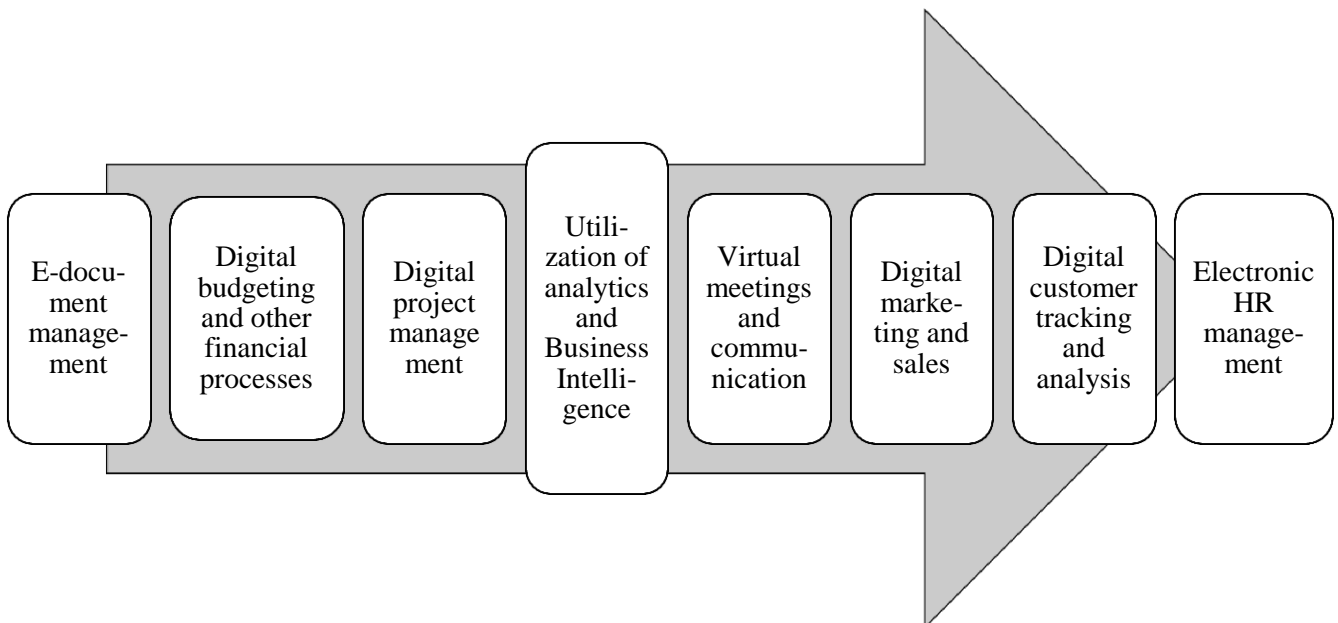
E-document management

Digital budgeting and other financial processes

Digital project manage ment

Utilization of analytics and Business Intelligence

Virtual meetings and communication

Digital marketing and sales

Digital customer tracking and analysis

Electronic HR management